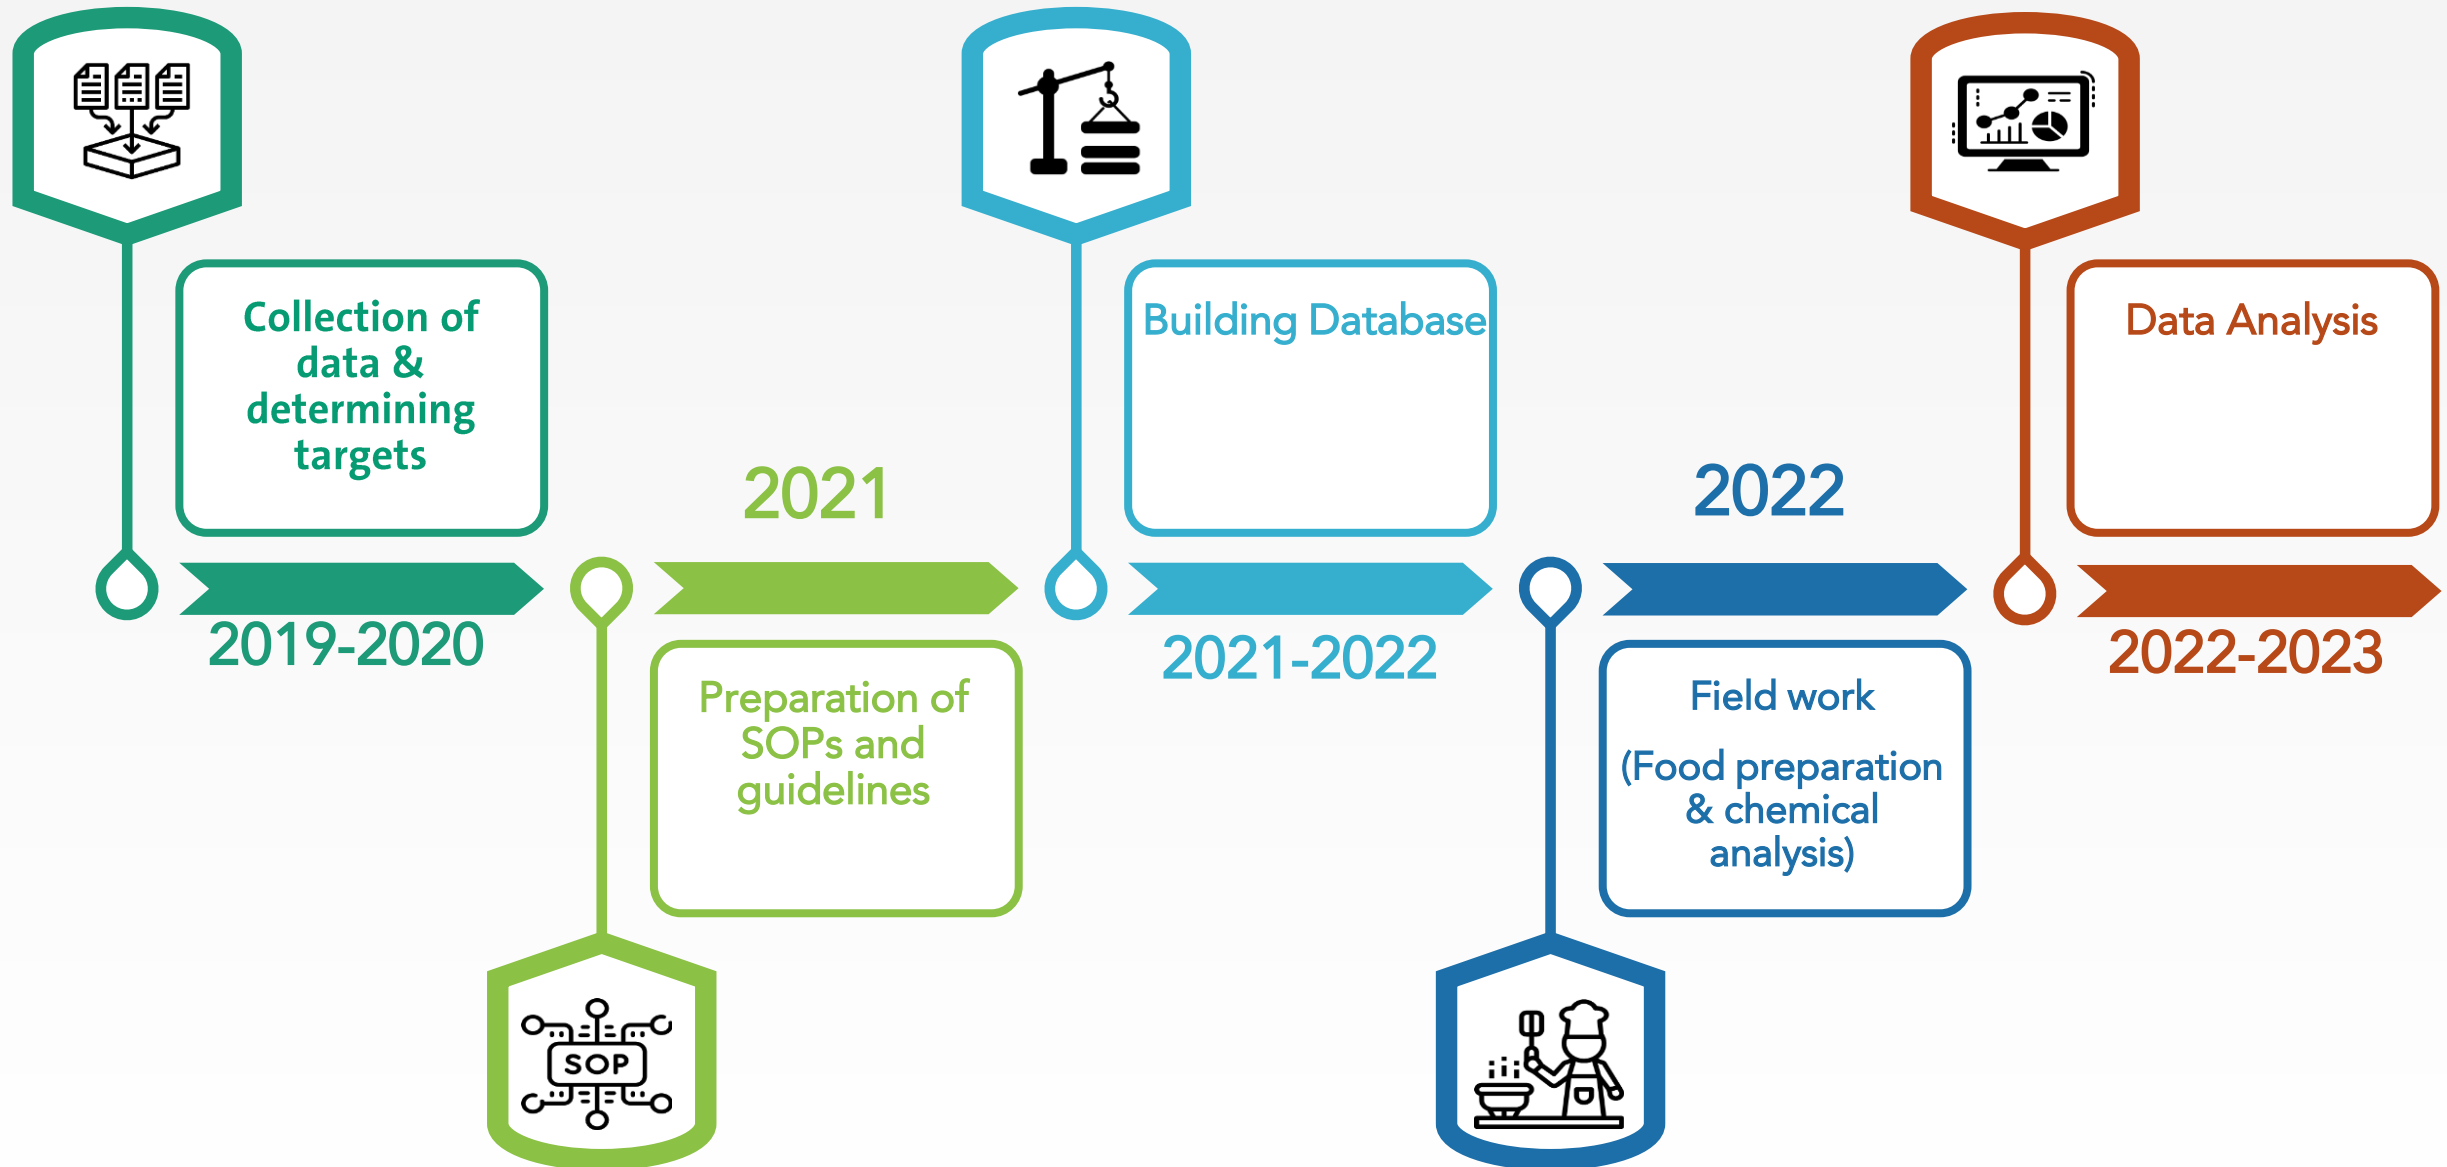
Collection of data & determining targets

2019-2020

2021

Preparation of SOPs and guidelines

SOP

Building Database

2021-2022

2022

Field work

(Food preparation & chemical analysis)

Data Analysis

2022-2023